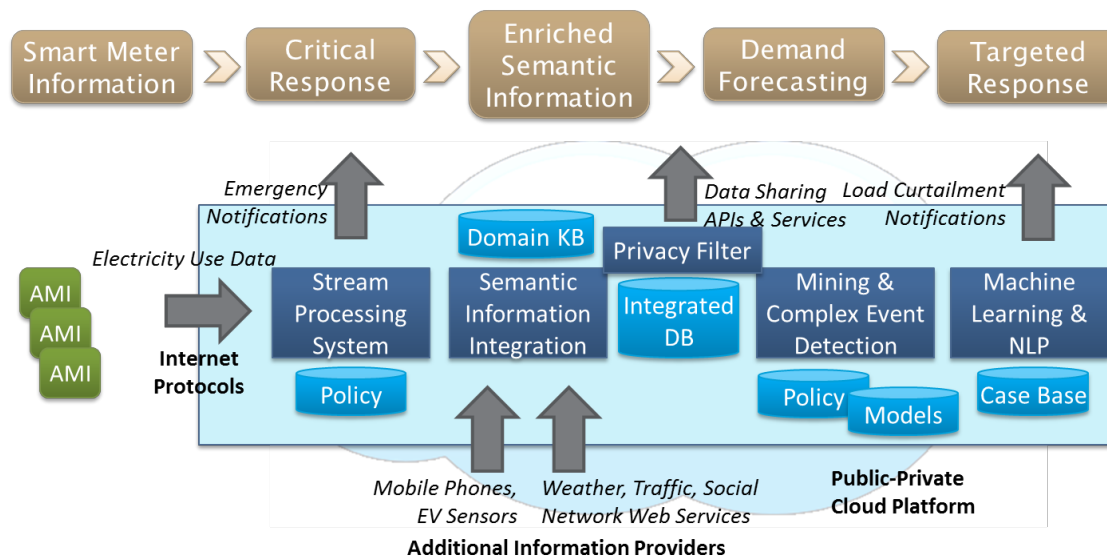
Smart Meter Information

Critical Response

Enriched Semantic Information

Demand Forecasting

Targeted Response

Emergency Notifications

Data Sharing APIs & Services

Load Curtailment Notifications

Domain KB

Privacy Filter

Electricity Use Data

AMI

AMI

AMI

Internet Protocols

Stream Processing System

Semantic Information Integration

Integrated DB

Mining & Complex Event Detection

Machine Learning & NLP

Policy

Policy

Models

Case Base

Mobile Phones, EV Sensors

Weather, Traffic, Social Network Web Services

Public-Private Cloud Platform

Additional Information Providers